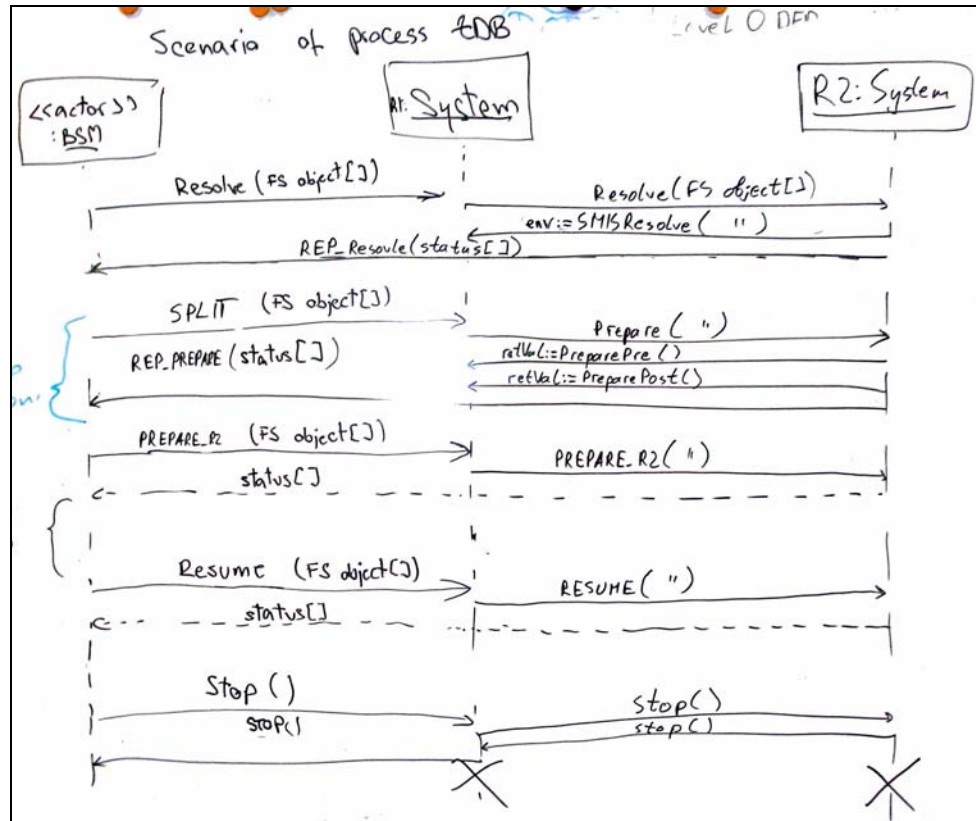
Scenario of process tDB

Level O DFD

<<actor>> :BSM

R1: System

R2: System

Resolve (FS object[])

Resolve (FS object[])

env:= SMISResolve ( " )

REP_Resovle (status[])

SPLIT (FS object[])

Prepare ( " )

REP_PREPARE (status[])

retVal:= PreparePre ()

retVal:= PreparePost()

PREPARE_R2 (FS object[])

PREPARE_R2 ( " )

status[]

Resume (FS object[])

RESUME ( " )

status[]

Stop ()

stop()

stop()

stop()